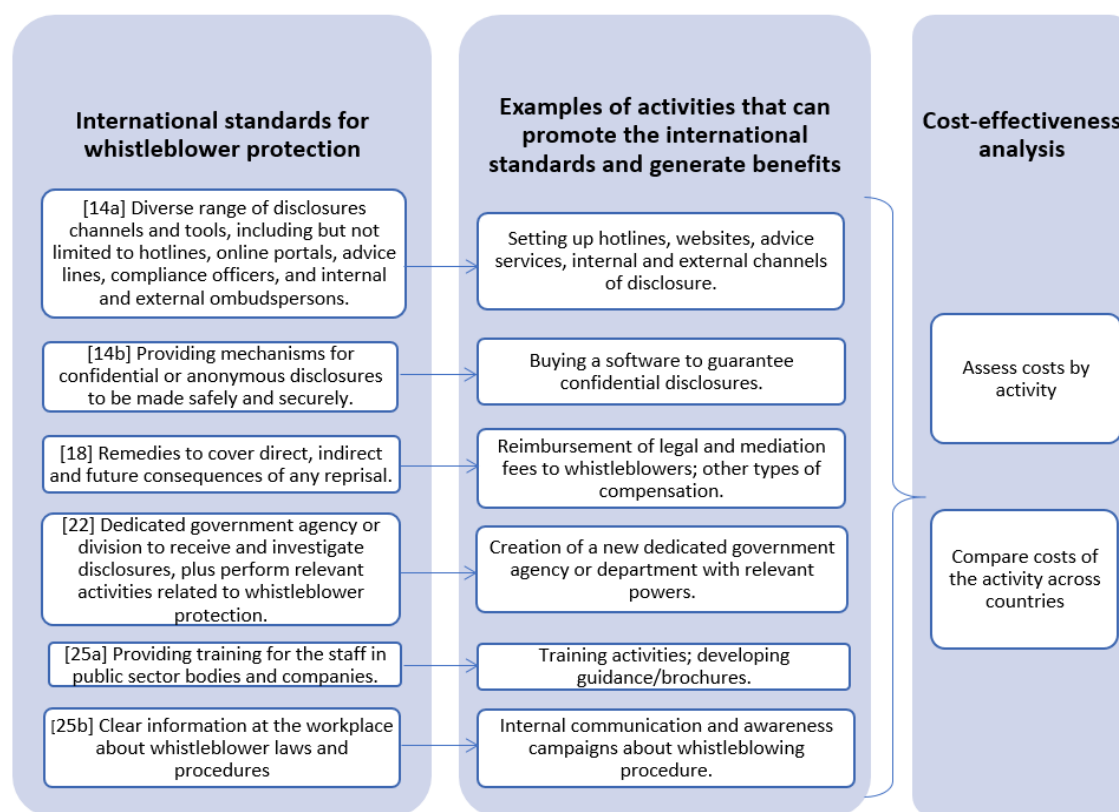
International standards for whistleblower protection

[14a] Diverse range of disclosures channels and tools, including but not limited to hotlines, online portals, advice lines, compliance officers, and internal and external ombudspersons.

[14b] Providing mechanisms for confidential or anonymous disclosures to be made safely and securely.

[18] Remedies to cover direct, indirect and future consequences of any reprisal.

[22] Dedicated government agency or division to receive and investigate disclosures, plus perform relevant activities related to whistleblower protection.

[25a] Providing training for the staff in public sector bodies and companies.

[25b] Clear information at the workplace about whistleblower laws and procedures

Examples of activities that can promote the international standards and generate benefits

Setting up hotlines, websites, advice services, internal and external channels of disclosure.

Buying a software to guarantee confidential disclosures.

Reimbursement of legal and mediation fees to whistleblowers; other types of compensation.

Creation of a new dedicated government agency or department with relevant powers.

Training activities; developing guidance/brochures.

Internal communication and awareness campaigns about whistleblowing procedure.

Cost-effectiveness analysis

Assess costs by activity

Compare costs of the activity across countries